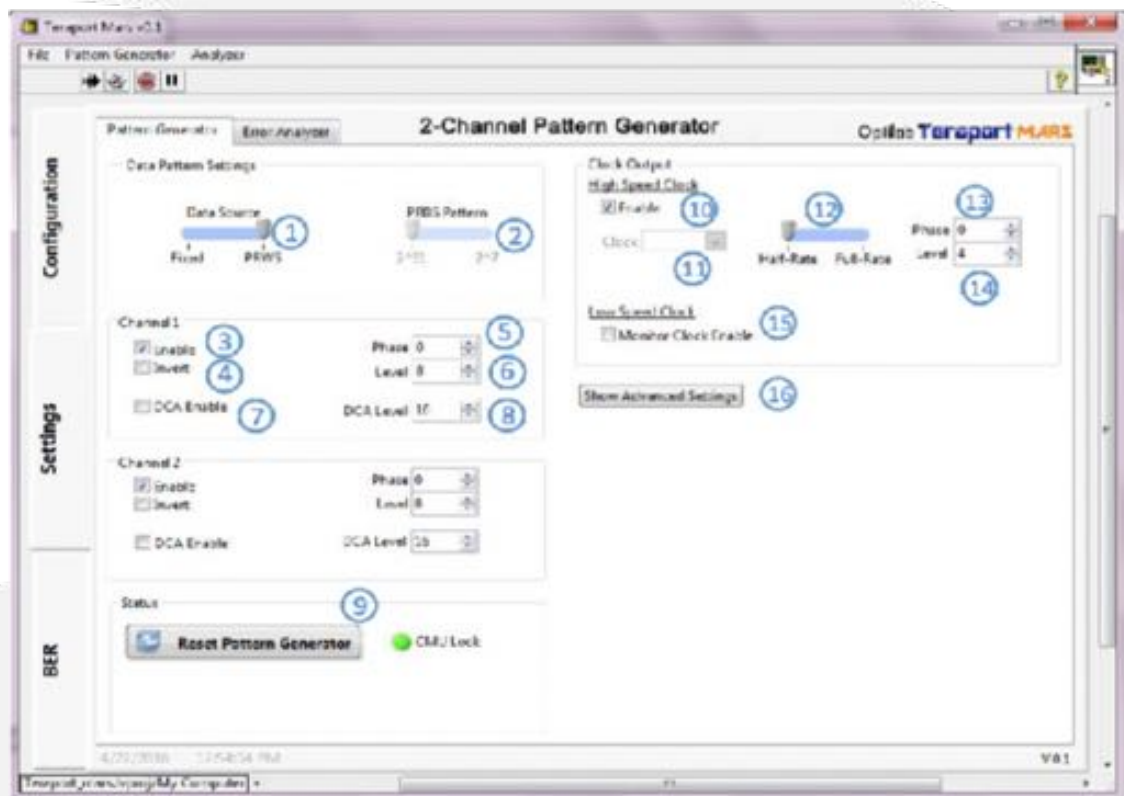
Teraport Mars v0.1

File Pattern Generator Analyzer

Configuration

Settings

BER

Pattern Generator Error Analyzer

2-Channel Pattern Generator

Optilas Teraport MARS

Data Pattern Settings

Data Source

1

Fixed PRWS

PRBS Pattern

2

2^31 2^7

Channel 1

3

Enable

4

Invert

5

Phase 0

6

Level 8

DCA Enable

7

DCA Level 16

8

Channel 2

Enable

Invert

Phase 0

Level 8

DCA Enable

DCA Level 16

Status

9

Reset Pattern Generator

CMU Lock

Clock Output

High Speed Clock

Enable

10

Clock

11

12

Half-Rate Full-Rate

13

Phase 0

Level 4

14

Low Speed Clock

Monitor Clock Enable

15

Show Advanced Settings

16

4/22/2016 12:54:54 PM

V0.1

Teraport_mars/vproj/My Computer